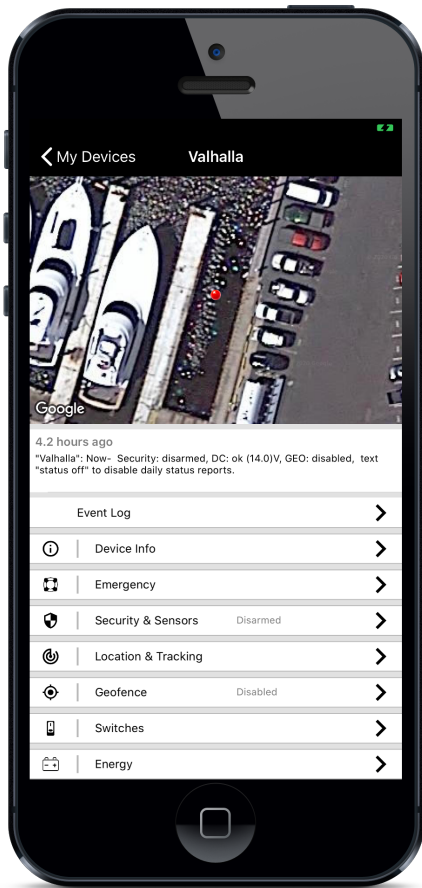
My Devices Valhalla

Google

4.2 hours ago
"Valhalla": Now- Security: disarmed, DC: ok (14.0)V, GEO: disabled, text "status off" to disable daily status reports.

Event Log

Device Info

Emergency

Security & Sensors Disarmed

Location & Tracking

Geofence Disabled

Switches

Energy